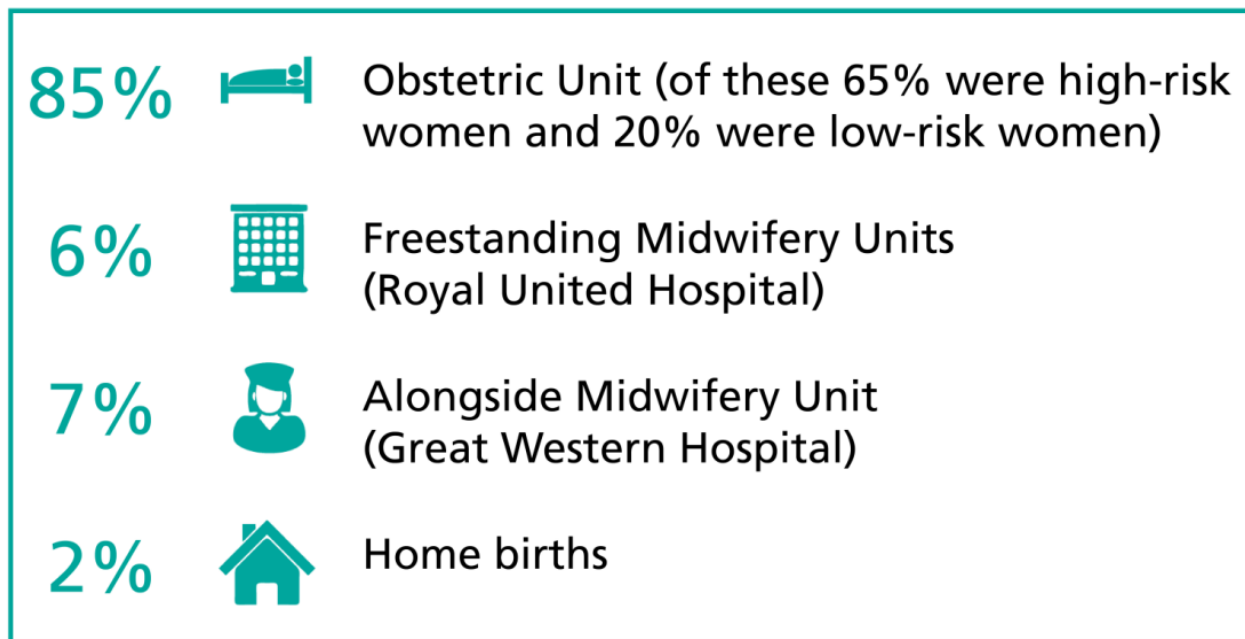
85% Obstetric Unit (of these 65% were high-risk women and 20% were low-risk women)

6% Freestanding Midwifery Units (Royal United Hospital)

7% Alongside Midwifery Unit (Great Western Hospital)

2% Home births